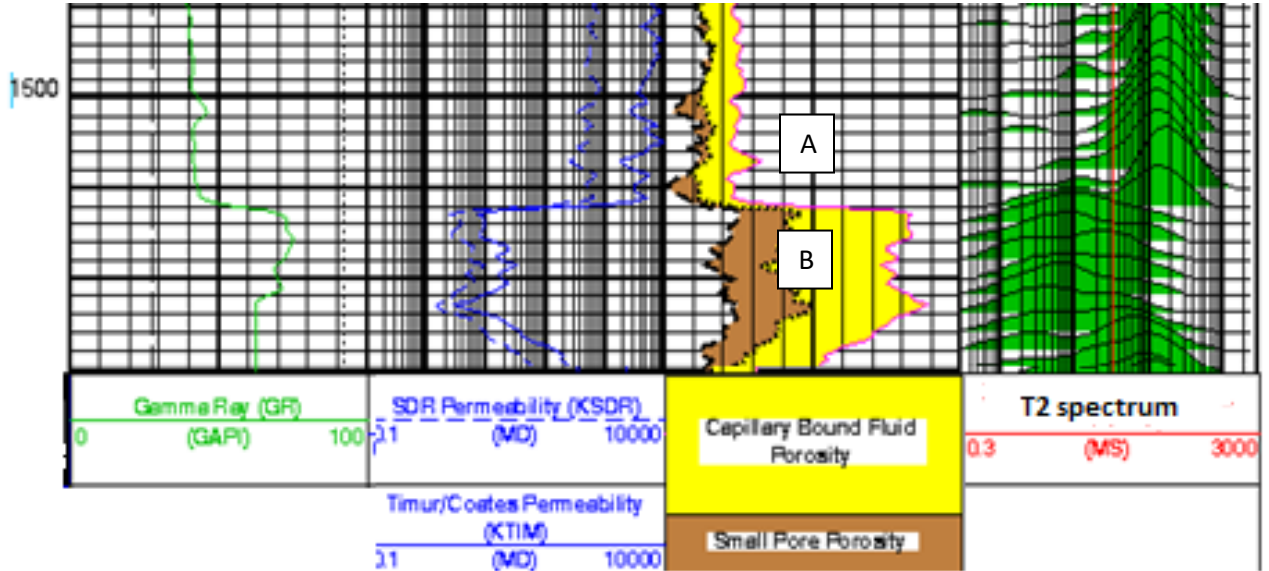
1500

A

B

Gamma Ray (GR)
0 (GAPI) 100

SDR Permeability (KSDR)
0.1 (MD) 10000

Timur/Coates Permeability (KTIM)
0.1 (MD) 10000

Capillary Bound Fluid Porosity

Small Pore Porosity

T2 spectrum
0.3 (MS) 3000